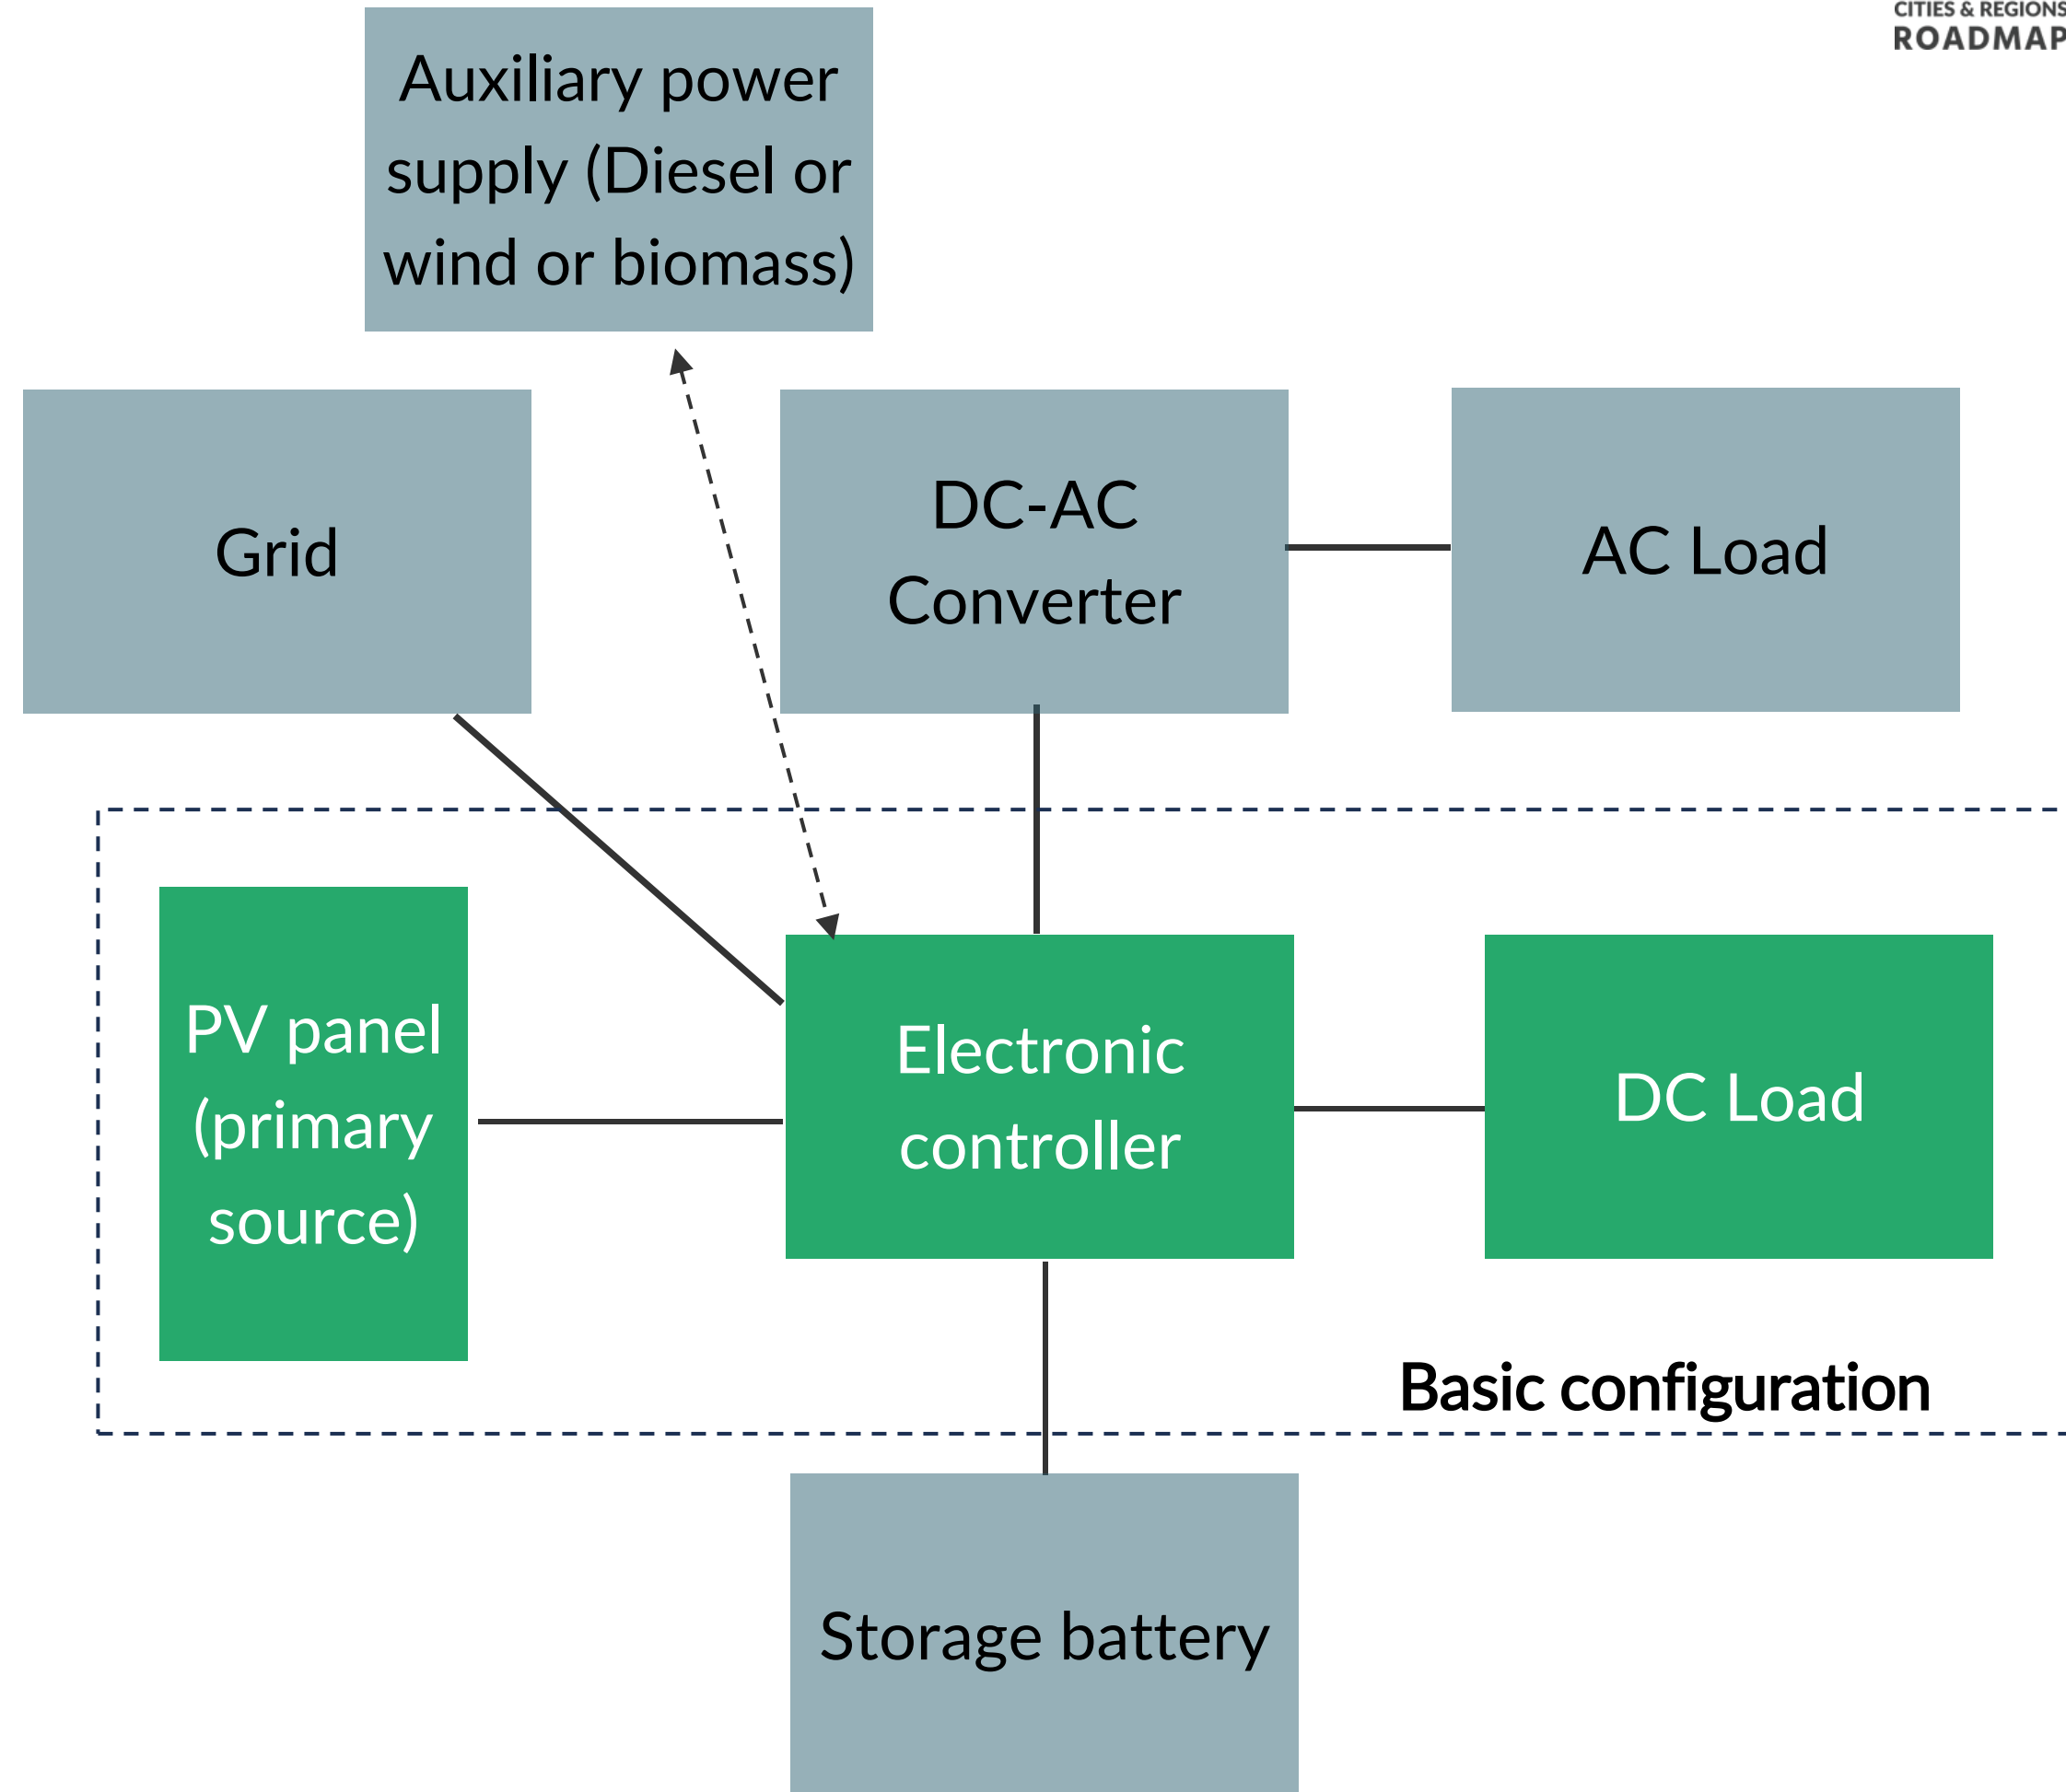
CITIES & REGIONS
ROADMAP

Auxiliary power supply (Diesel or wind or biomass)

Grid

DC-AC Converter

AC Load

PV panel (primary source)

Electronic controller

DC Load

Basic configuration

Storage battery